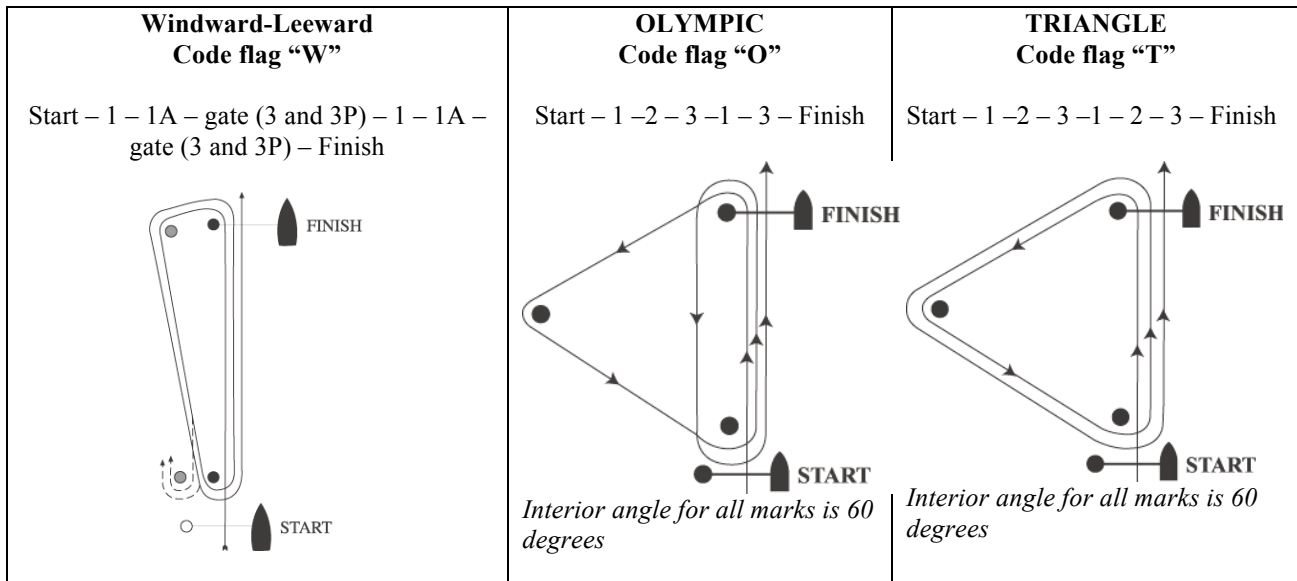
| **Windward-Leeward Code flag "W"** | **OLYMPIC Code flag "O"** | **TRIANGLE Code flag "T"** |
|---|---|---|
| Start – 1 – 1A – gate (3 and 3P) – 1 – 1A – gate (3 and 3P) – Finish | Start – 1 –2 – 3 –1 – 3 – Finish | Start – 1 –2 – 3 –1 – 2 – 3 – Finish |
| FINISH START | FINISH START *Interior angle for all marks is 60 degrees* | FINISH START *Interior angle for all marks is 60 degrees* |